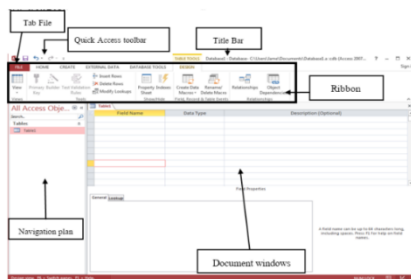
Tab File
Quick Access toolbar
Title Bar
Ribbon
Navigation plan
Document windows

FILE HOME CREATE EXTERNAL DATA DATABASE TOOLS DESIGN
Table Tools
Database : Database- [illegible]
View
Primary Key
Builder
Test Validation Rules
Insert Rows
Delete Rows
Modify Lookups
Property Sheet
Indexes
Create Data Macros
Rename/ Delete Macro
Relationships
Object Dependencies
All Access Obje...
Search...
Tables
Table1
Table1
Field Name
Data Type
Description (Optional)
Field Properties
General
Lookup
A field name can be up to 64 characters long, including spaces. Press F1 for help on field names.